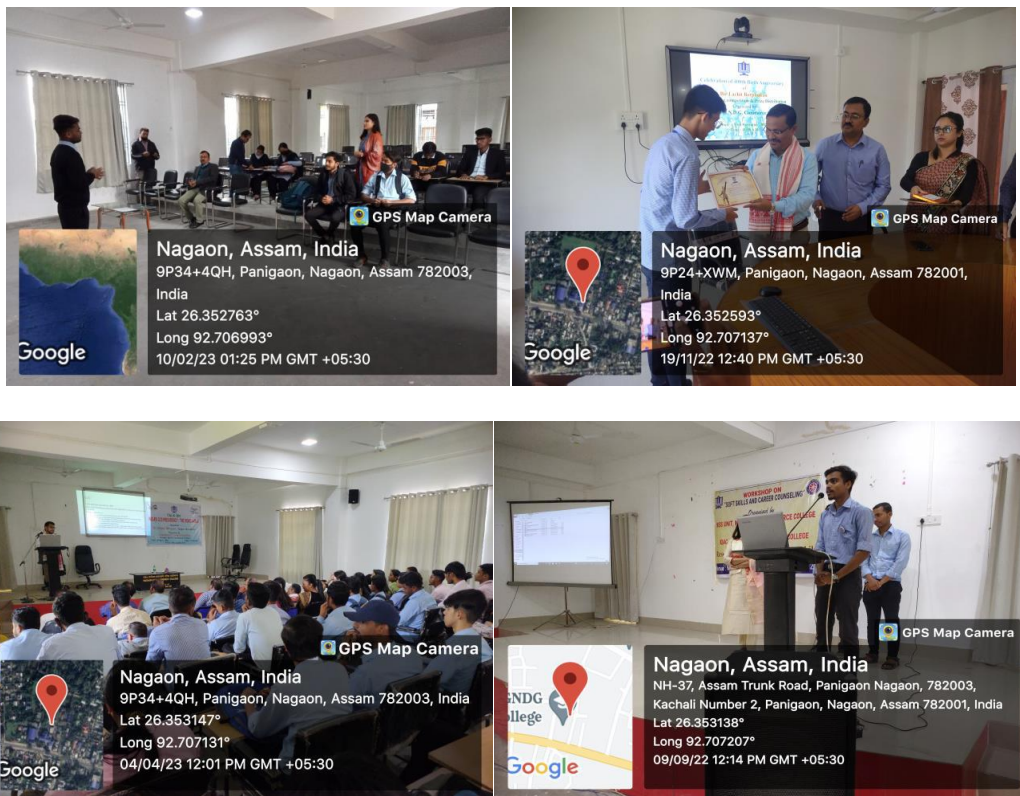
GPS Map Camera
Nagaon, Assam, India
9P34+4QH, Panigaon, Nagaon, Assam 782003, India
Lat 26.352763°
Long 92.706993°
10/02/23 01:25 PM GMT +05:30
Google

GPS Map Camera
Nagaon, Assam, India
9P24+XWM, Panigaon, Nagaon, Assam 782001, India
Lat 26.352593°
Long 92.707137°
19/11/22 12:40 PM GMT +05:30
Google

GPS Map Camera
Nagaon, Assam, India
9P34+4QH, Panigaon, Nagaon, Assam 782003, India
Lat 26.353147°
Long 92.707131°
04/04/23 12:01 PM GMT +05:30
Google

WORKSHOP ON SOFT SKILLS AND CAREER COUNSELING
GPS Map Camera
Nagaon, Assam, India
NH-37, Assam Trunk Road, Panigaon Nagaon, 782003, Kachali Number 2, Panigaon, Nagaon, Assam 782001, India
Lat 26.353138°
Long 92.707207°
09/09/22 12:14 PM GMT +05:30
GNDG College
Google